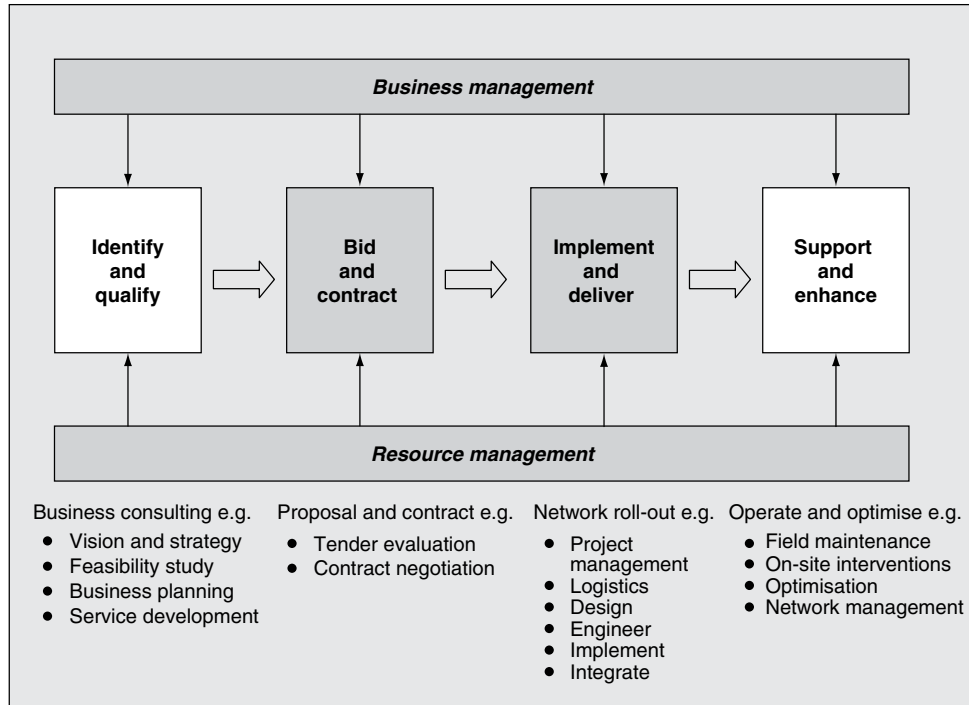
*Business management*

**Identify and qualify**

**Bid and contract**

**Implement and deliver**

**Support and enhance**

*Resource management*

Business consulting e.g.
- Vision and strategy
- Feasibility study
- Business planning
- Service development

Proposal and contract e.g.
- Tender evaluation
- Contract negotiation

Network roll-out e.g.
- Project management
- Logistics
- Design
- Engineer
- Implement
- Integrate

Operate and optimise e.g.
- Field maintenance
- On-site interventions
- Optimisation
- Network management